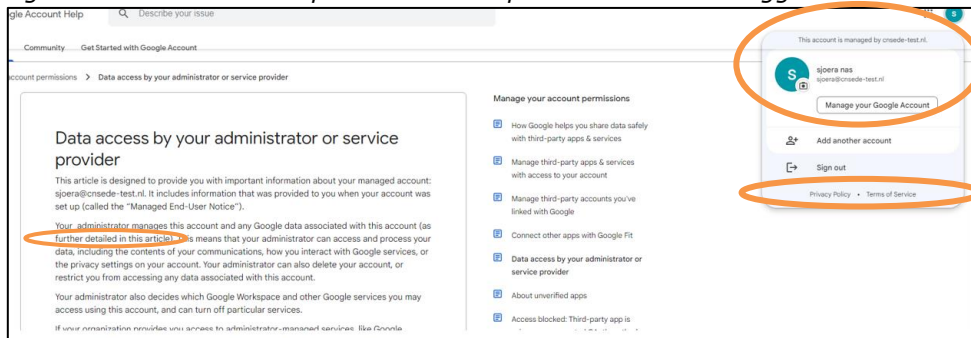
gle Account Help

Describe your issue

Community Get Started with Google Account

ccount permissions > Data access by your administrator or service provider

Data access by your administrator or service provider

This article is designed to provide you with important information about your managed account: sjoera@cnsede-test.nl. It includes information that was provided to you when your account was set up (called the "Managed End-User Notice").

Your administrator manages this account and any Google data associated with this account (as further detailed in this article). This means that your administrator can access and process your data, including the contents of your communications, how you interact with Google services, or the privacy settings on your account. Your administrator can also delete your account, or restrict you from accessing any data associated with this account.

Your administrator also decides which Google Workspace and other Google services you may access using this account, and can turn off particular services.

If your organization provides you access to administrator-managed services, like Google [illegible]

Manage your account permissions

How Google helps you share data safely with third-party apps & services

Manage third-party apps & services with access to your account

Manage third-party accounts you've linked with Google

Connect other apps with Google Fit

Data access by your administrator or service provider

About unverified apps

Access blocked: Third-party app is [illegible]

This account is managed by cnsede-test.nl.

S

sjoera nas
sjoera@cnsede-test.nl

Manage your Google Account

Add another account

Sign out

Privacy Policy • Terms of Service

S